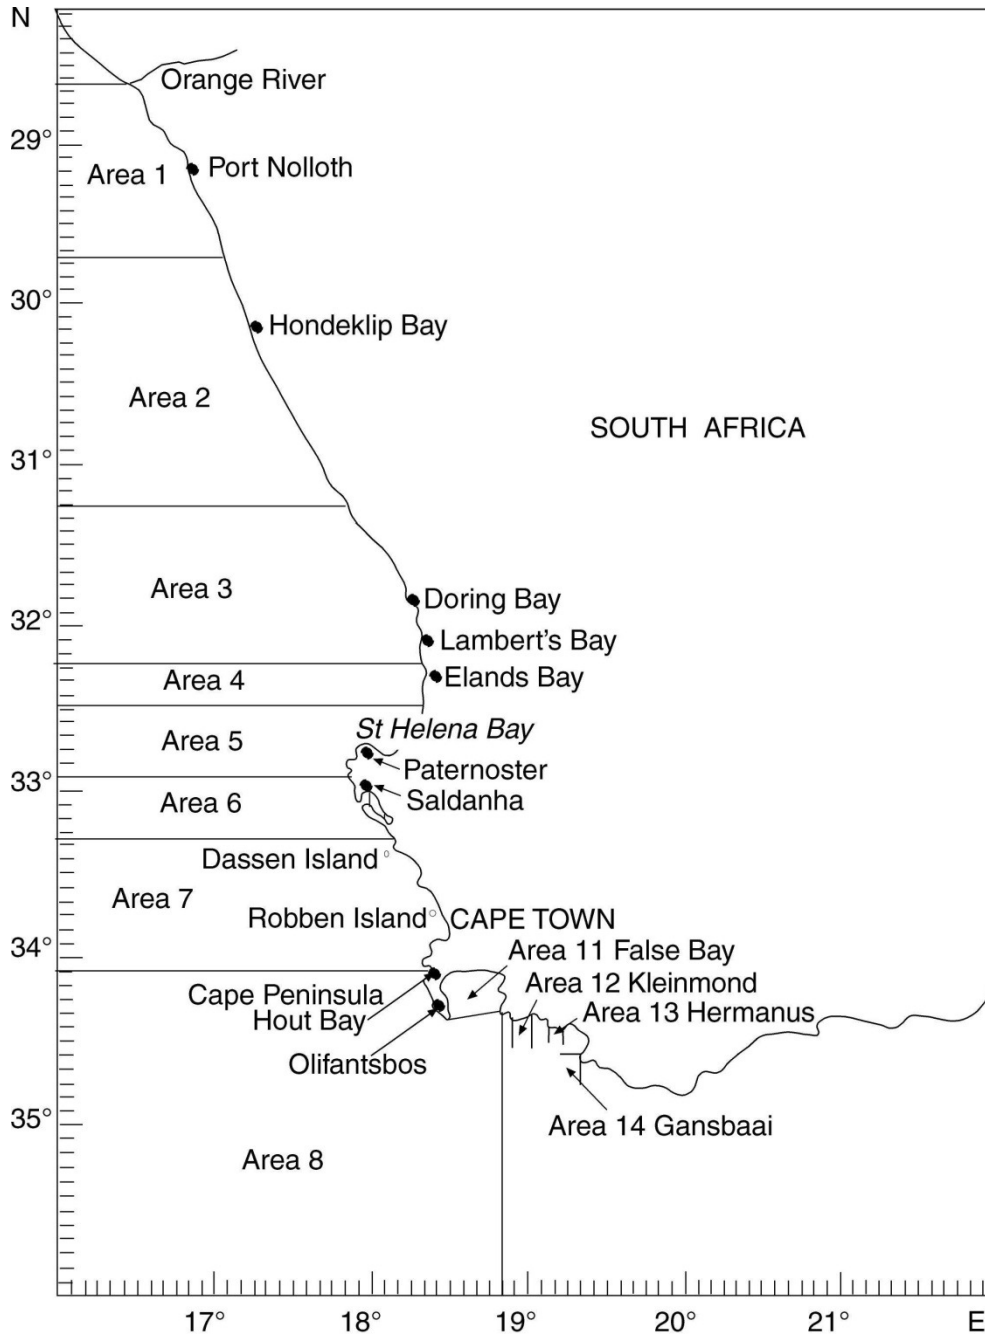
N

Orange River

29°

Area 1

Port Nolloth

30°

Hondeklip Bay

Area 2

SOUTH AFRICA

31°

Area 3

Doring Bay

32°

Lambert's Bay

Area 4

Elands Bay

St Helena Bay

Area 5

Paternoster

33°

Area 6

Saldanha

Dassen Island

Area 7

Robben Island

CAPE TOWN

34°

Area 11 False Bay

Area 12 Kleinmond

Cape Peninsula

Area 13 Hermanus

Hout Bay

Olifantsbos

35°

Area 14 Gansbaai

Area 8

17°

18°

19°

20°

21°

E